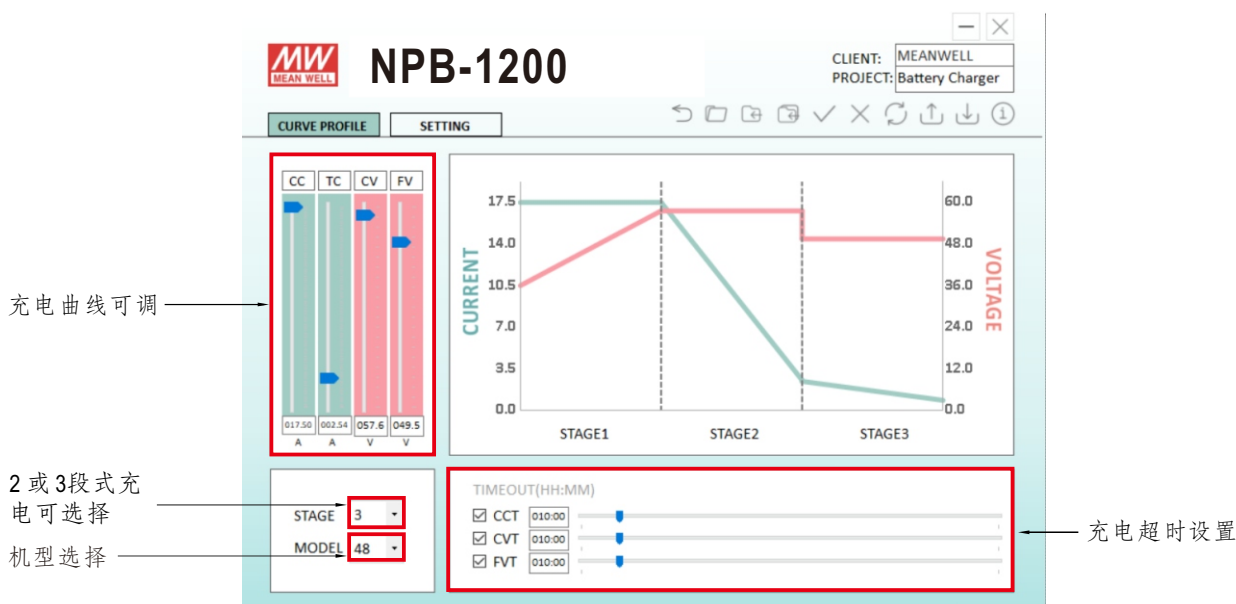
MW MEAN WELL

NPB-1200

CLIENT: MEANWELL
PROJECT: Battery Charger

CURVE PROFILE
SETTING

CC TC CV FV

017.50 A
002.54 A
057.6 V
049.5 V

充电曲线可调

CURRENT
17.5
14.0
10.5
7.0
3.5
0.0

VOLTAGE
60.0
48.0
36.0
24.0
12.0
0.0

STAGE1
STAGE2
STAGE3

2 或 3段式充电可选择

机型选择

STAGE 3
MODEL 48

TIMEOUT(HH:MM)
☑ CCT 010:00
☑ CVT 010:00
☑ FVT 010:00

充电超时设置